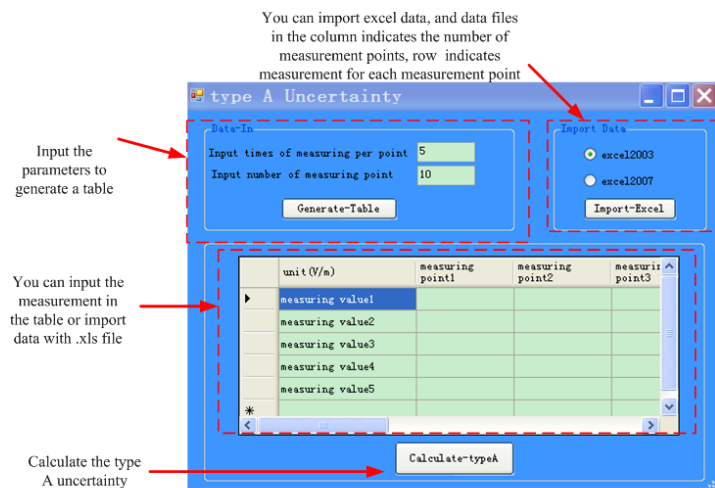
You can import excel data, and data files in the column indicates the number of measurement points, row indicates measurement for each measurement point

type A Uncertainty

Input the parameters to generate a table

Data-In

Input times of measuring per point 5

Input number of measuring point 10

Generate-Table

Import Data

excel2003

excel2007

Import-Excel

You can input the measurement in the table or import data with .xls file

| | unit(V/m) | measuring point1 | measuring point2 | measurin point3 |
|---|---|---|---|---|
| ▶ | measuring value1 | | | |
| | measuring value2 | | | |
| | measuring value3 | | | |
| | measuring value4 | | | |
| | measuring value5 | | | |
| * | | | | |

Calculate the type A uncertainty

Calculate-typeA